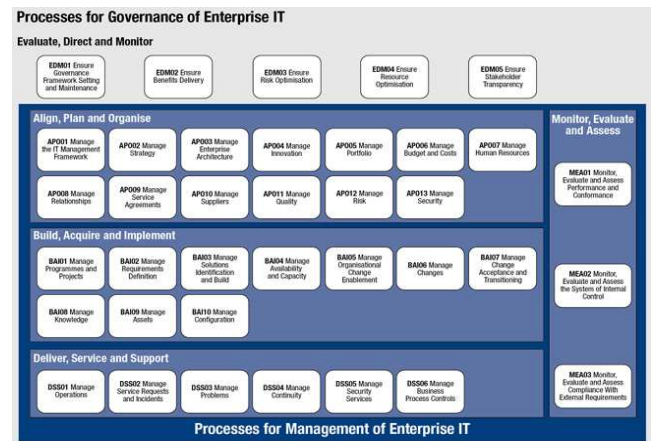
Processes for Governance of Enterprise IT

Evaluate, Direct and Monitor

EDM01 Ensure Governance Framework Setting and Maintenance

EDM02 Ensure Benefits Delivery

EDM03 Ensure Risk Optimisation

EDM04 Ensure Resource Optimisation

EDM05 Ensure Stakeholder Transparency

Align, Plan and Organise

AP001 Manage the IT Management Framework

AP002 Manage Strategy

AP003 Manage Enterprise Architecture

AP004 Manage Innovation

AP005 Manage Portfolio

AP006 Manage Budget and Costs

AP007 Manage Human Resources

AP008 Manage Relationships

AP009 Manage Service Agreements

AP010 Manage Suppliers

AP011 Manage Quality

AP012 Manage Risk

AP013 Manage Security

Build, Acquire and Implement

BAI01 Manage Programmes and Projects

BAI02 Manage Requirements Definition

BAI03 Manage Solutions Identification and Build

BAI04 Manage Availability and Capacity

BAI05 Manage Organisational Change Enablement

BAI06 Manage Changes

BAI07 Manage Change Acceptance and Transitioning

BAI08 Manage Knowledge

BAI09 Manage Assets

BAI10 Manage Configuration

Deliver, Service and Support

DSS01 Manage Operations

DSS02 Manage Service Requests and Incidents

DSS03 Manage Problems

DSS04 Manage Continuity

DSS05 Manage Security Services

DSS06 Manage Business Process Controls

Monitor, Evaluate and Assess

MEA01 Monitor, Evaluate and Assess Performance and Conformance

MEA02 Monitor, Evaluate and Assess the System of Internal Control

MEA03 Monitor, Evaluate and Assess Compliance With External Requirements

Processes for Management of Enterprise IT